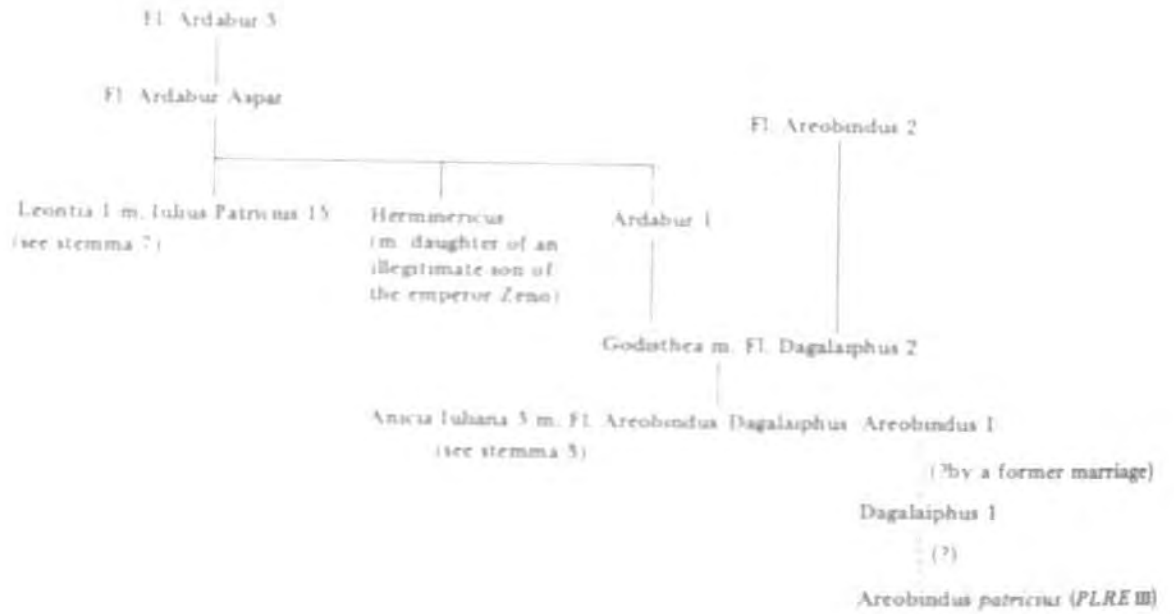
Fl. Ardabur 3

Fl. Ardabur Aspar

Fl. Areobindus 2

Leontia 1 m. Iulius Patricius 15 (see stemma 7)

Herminericus (m. daughter of an illegitimate son of the emperor Zeno)

Ardabur 1

Godisthea m. Fl. Dagalaiphus 2

Anicia Iuliana 3 m. Fl. Areobindus Dagalaiphus Areobindus 1 (see stemma 3)

(?by a former marriage)

Dagalaiphus 1

(?)

Areobindus patricius (PLRE III)